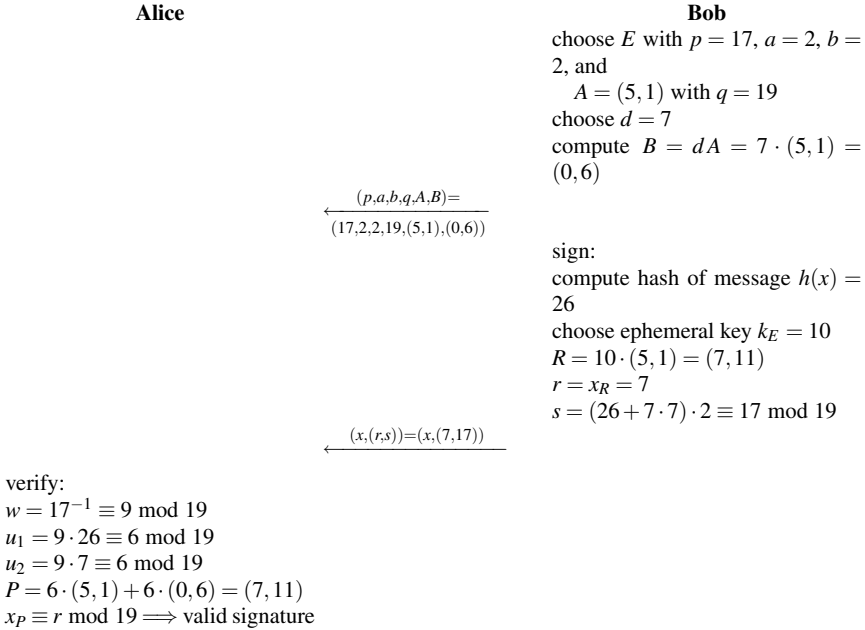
**Alice** **Bob**

choose $E$ with $p = 17$, $a = 2$, $b = 2$, and
$A = (5,1)$ with $q = 19$
choose $d = 7$
compute $B = dA = 7 \cdot (5,1) = (0,6)$

$\xleftarrow[(17,2,2,19,(5,1),(0,6))]{(p,a,b,q,A,B)=}$

sign:
compute hash of message $h(x) = 26$
choose ephemeral key $k_E = 10$
$R = 10 \cdot (5,1) = (7,11)$
$r = x_R = 7$
$s = (26 + 7 \cdot 7) \cdot 2 \equiv 17 \bmod 19$

$\xleftarrow{(x,(r,s))=(x,(7,17))}$

verify:
$w = 17^{-1} \equiv 9 \bmod 19$
$u_1 = 9 \cdot 26 \equiv 6 \bmod 19$
$u_2 = 9 \cdot 7 \equiv 6 \bmod 19$
$P = 6 \cdot (5,1) + 6 \cdot (0,6) = (7,11)$
$x_P \equiv r \bmod 19 \Longrightarrow$ valid signature